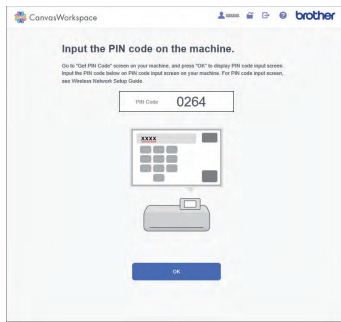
CanvasWorkspace

brother

Input the PIN code on the machine.

Go to "Get PIN Code" screen on your machine, and press "OK" to display PIN code input screen. Input the PIN code below on PIN code input screen on your machine. For PIN code input screen, see Wireless Network Setup Guide.

PIN Code 0264

XXXX

OK